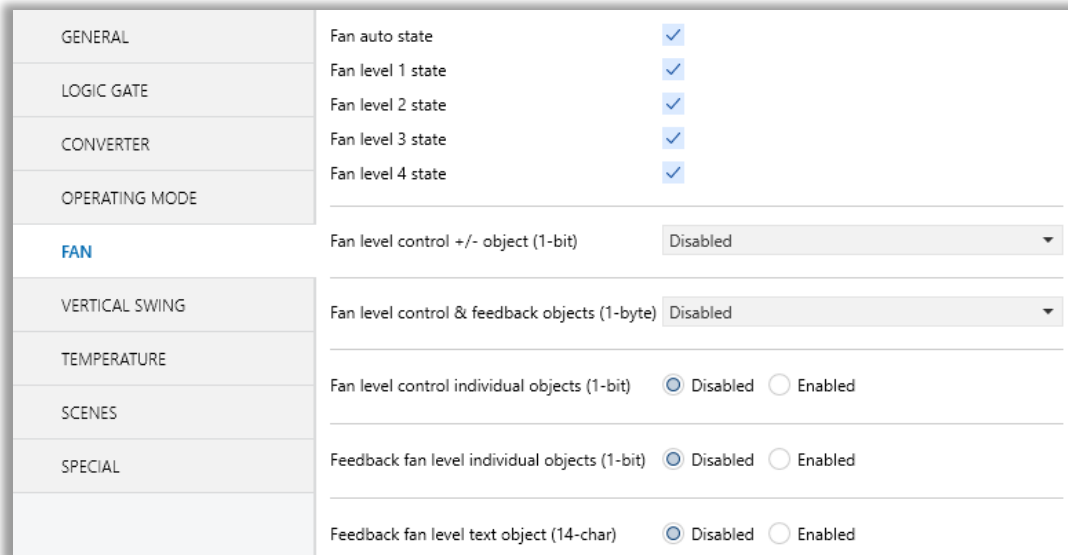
GENERAL
LOGIC GATE
CONVERTER
OPERATING MODE
FAN
VERTICAL SWING
TEMPERATURE
SCENES
SPECIAL

Fan auto state
Fan level 1 state
Fan level 2 state
Fan level 3 state
Fan level 4 state

Fan level control +/- object (1-bit) Disabled

Fan level control & feedback objects (1-byte) Disabled

Fan level control individual objects (1-bit) Disabled Enabled

Feedback fan level individual objects (1-bit) Disabled Enabled

Feedback fan level text object (14-char) Disabled Enabled